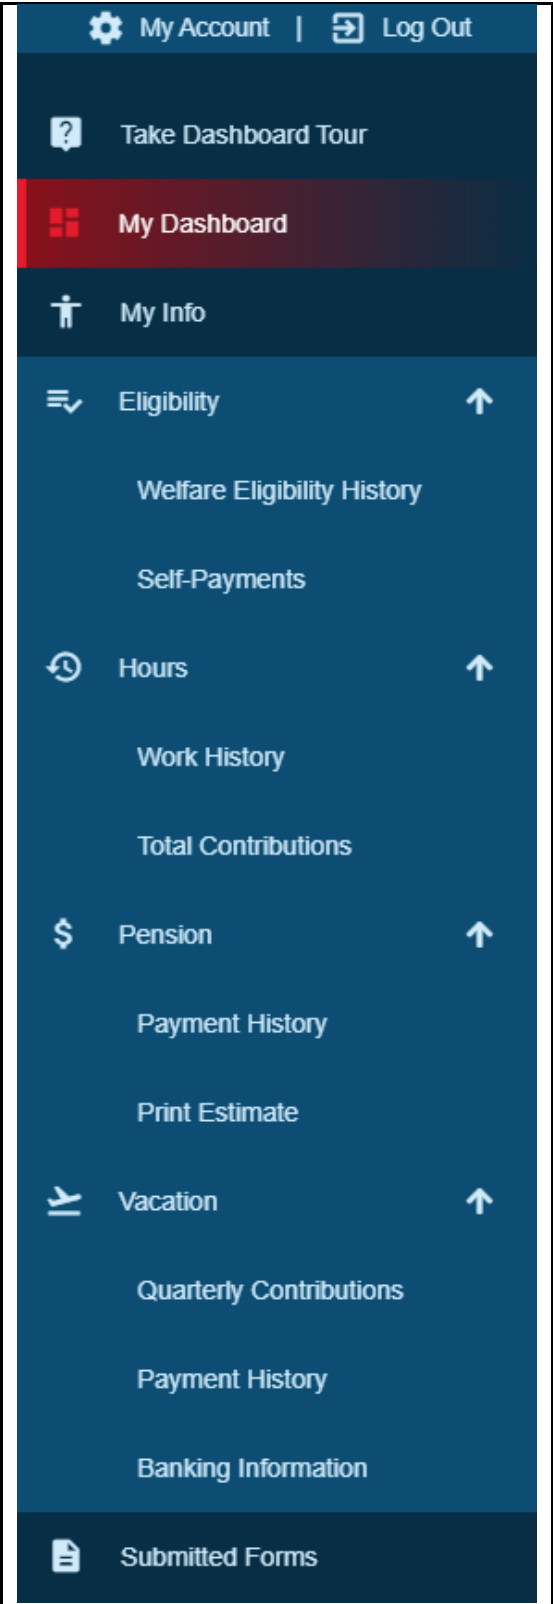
My Account | Log Out

Take Dashboard Tour

My Dashboard

My Info

Eligibility

Welfare Eligibility History

Self-Payments

Hours

Work History

Total Contributions

Pension

Payment History

Print Estimate

Vacation

Quarterly Contributions

Payment History

Banking Information

Submitted Forms